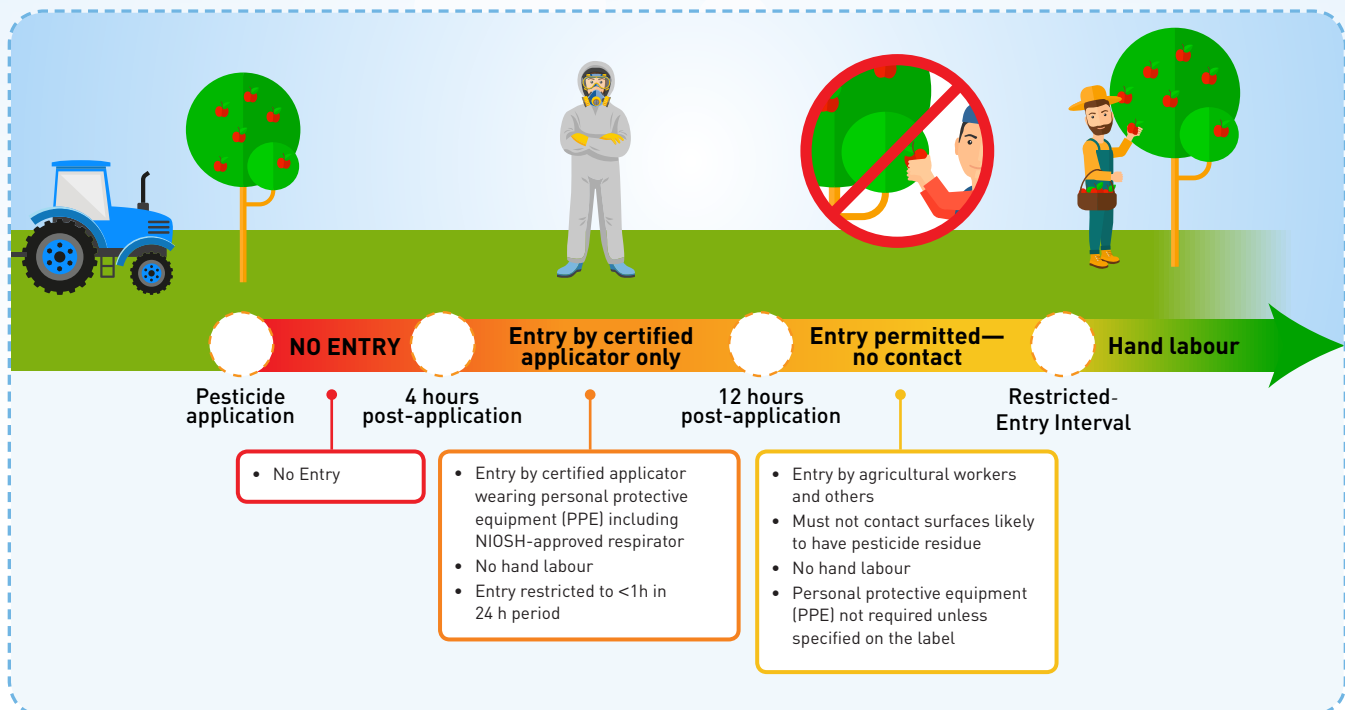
NO ENTRY

Entry by certified applicator only

Entry permitted— no contact

Hand labour

Pesticide application

4 hours post-application

12 hours post-application

Restricted-Entry Interval

- No Entry

- Entry by certified applicator wearing personal protective equipment (PPE) including NIOSH-approved respirator
- No hand labour
- Entry restricted to <1h in 24 h period

- Entry by agricultural workers and others
- Must not contact surfaces likely to have pesticide residue
- No hand labour
- Personal protective equipment (PPE) not required unless specified on the label